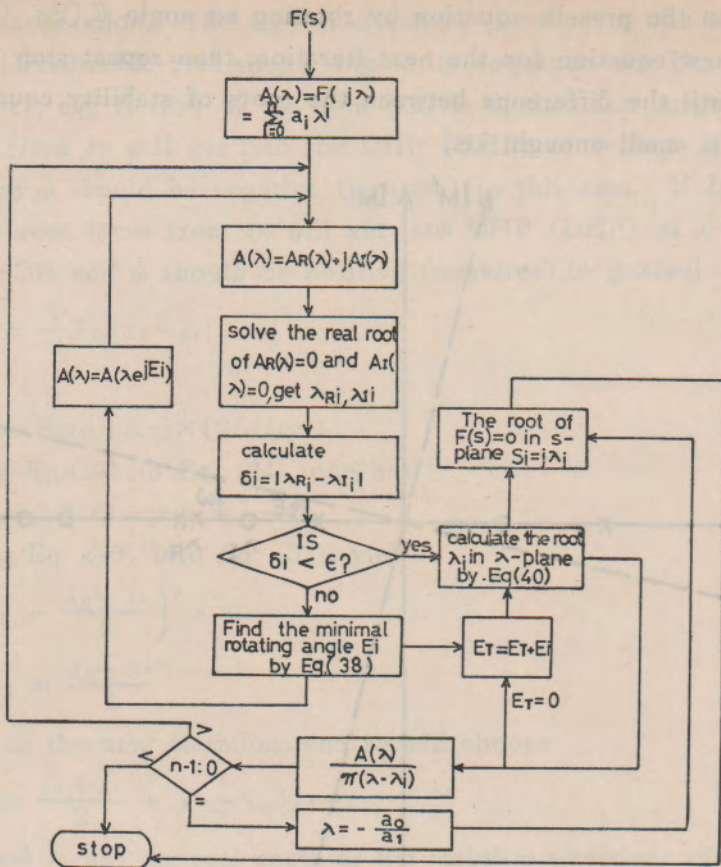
F(s)

$A(\lambda)=F(j\lambda)$
$=\sum_{i=0}^{n} a_i \lambda^i$

$A(\lambda)=A_R(\lambda)+jA_I(\lambda)$

solve the real root of $A_R(\lambda)=0$ and $A_I(\lambda)=0$, get $\lambda_{Ri}, \lambda_{Ii}$

$A(\lambda)=A(\lambda e^{jEi})$

calculate
$\delta i=|\lambda_{Ri}-\lambda_{Ii}|$

IS
$\delta i < \epsilon$?

yes

no

calculate the root $\lambda_i$ in $\lambda$-plane by Eq(40)

The root of $F(s)=0$ in s-plane $S_i=j\lambda_i$

Find the minimal rotating angle Ei by Eq.(38)

$E_T=E_T+E_i$

$E_T=0$

>

<

n-1:0

=

$\frac{A(\lambda)}{\pi(\lambda-\lambda_i)}$

$\lambda=-\frac{a_0}{a_1}$

stop